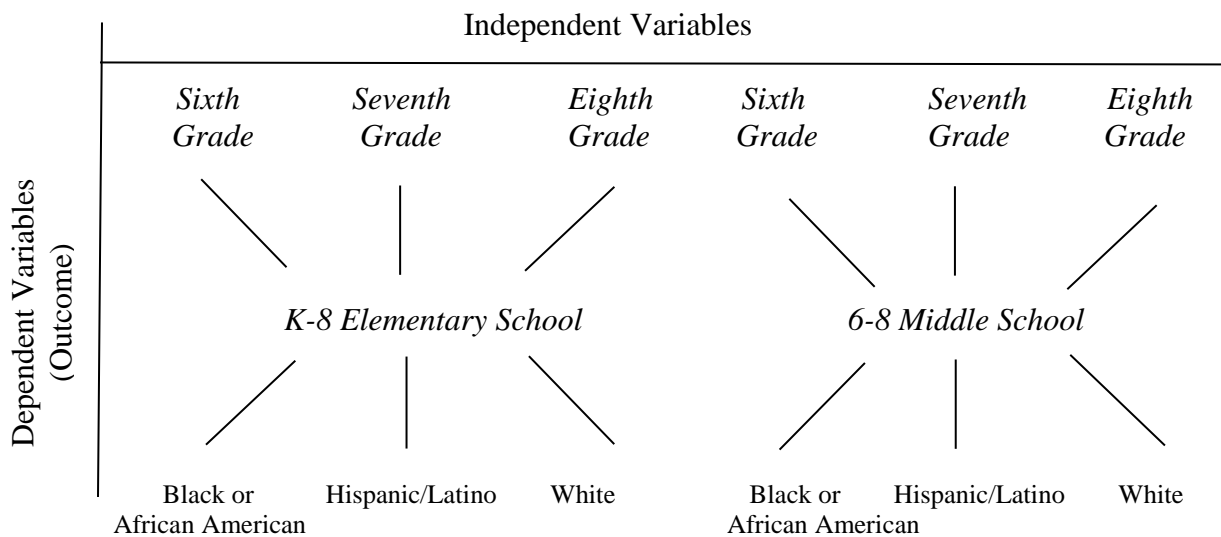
Independent Variables

Dependent Variables (Outcome)

Sixth Grade

Seventh Grade

Eighth Grade

Sixth Grade

Seventh Grade

Eighth Grade

K-8 Elementary School

6-8 Middle School

Black or African American

Hispanic/Latino

White

Black or African American

Hispanic/Latino

White